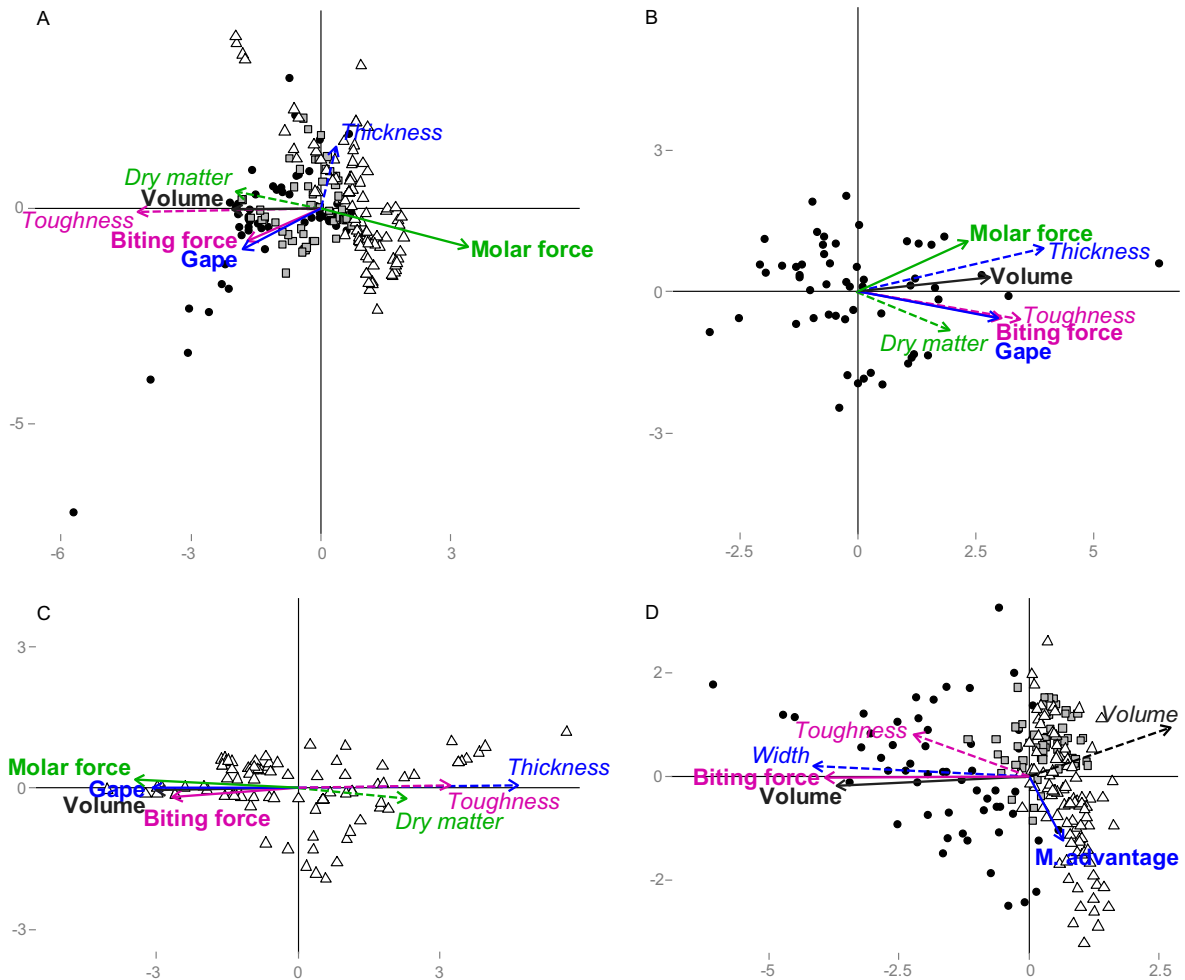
A

Thickness
Dry matter
Volume
Toughness
Biting force
Gape
Molar force

0
-5
-6
-3
0
3

B

3
Molar force
Thickness
Volume
0
Toughness
Biting force
Dry matter
Gape
-3
-2.5
0
2.5
5

C

3
Molar force
Thickness
Gape
0
Volume
Toughness
Biting force
Dry matter
-3
-3
0
3

D

2
Volume
Toughness
Width
0
Biting force
Volume
M. advantage
-2
-5
-2.5
0
2.5